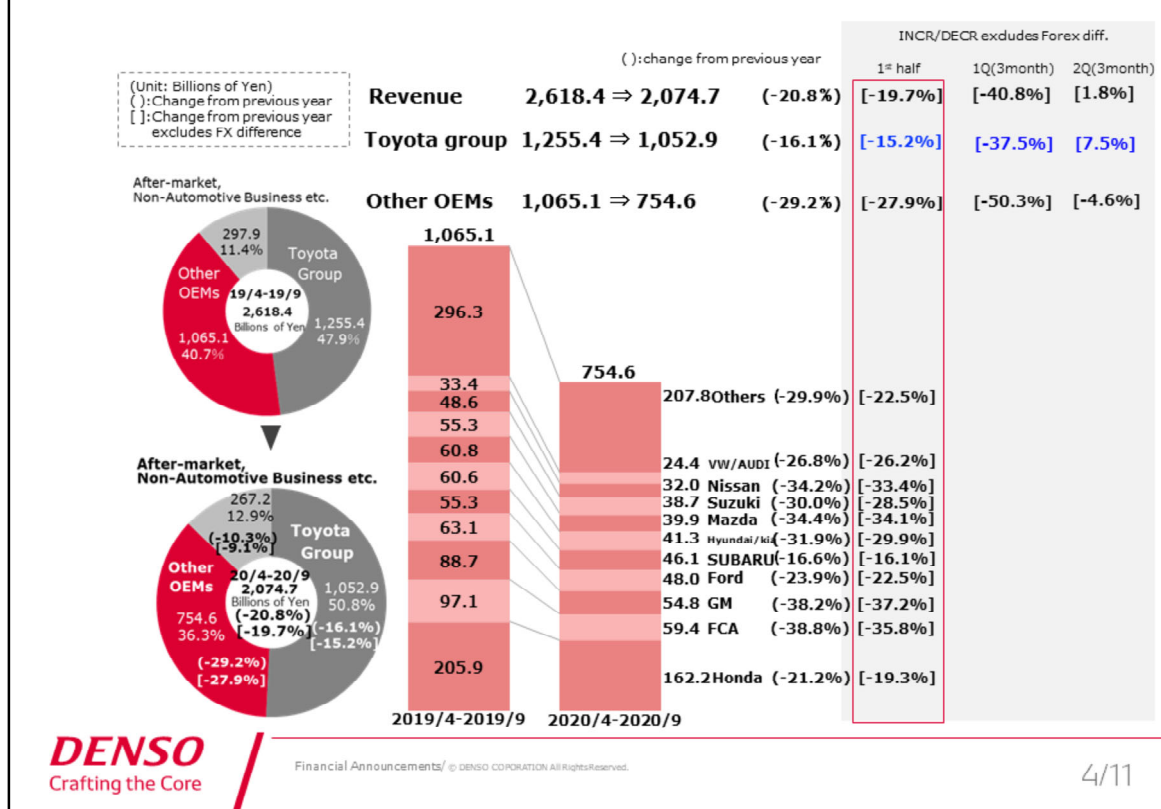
(Unit: Billions of Yen)
( ):Change from previous year
[ ]:Change from previous year excludes FX difference

( ):change from previous year

INCR/DECR excludes Forex diff.

| | | | 1st half | 1Q(3month) | 2Q(3month) |
|---|---|---|---|---|---|
| Revenue | 2,618.4 ⇒ 2,074.7 | (-20.8%) | [-19.7%] | [-40.8%] | [1.8%] |
| Toyota group | 1,255.4 ⇒ 1,052.9 | (-16.1%) | [-15.2%] | [-37.5%] | [7.5%] |
| Other OEMs | 1,065.1 ⇒ 754.6 | (-29.2%) | [-27.9%] | [-50.3%] | [-4.6%] |

After-market, Non-Automotive Business etc.
297.9
11.4%
Toyota Group
Other OEMs
19/4-19/9
2,618.4
Billions of Yen
1,255.4
47.9%
1,065.1
40.7%

After-market, Non-Automotive Business etc.
267.2
12.9%
(-10.3%)
[-9.1%]
Toyota Group
Other OEMs
20/4-20/9
2,074.7
Billions of Yen
(-20.8%)
[-19.7%]
1,052.9
50.8%
(-16.1%)
[-15.2%]
754.6
36.3%
(-29.2%)
[-27.9%]

1,065.1
296.3
33.4
48.6
55.3
60.8
60.6
55.3
63.1
88.7
97.1
205.9
2019/4-2019/9

754.6
2020/4-2020/9

207.8 Others (-29.9%) [-22.5%]
24.4 VW/AUDI (-26.8%) [-26.2%]
32.0 Nissan (-34.2%) [-33.4%]
38.7 Suzuki (-30.0%) [-28.5%]
39.9 Mazda (-34.4%) [-34.1%]
41.3 Hyundai/kia (-31.9%) [-29.9%]
46.1 SUBARU (-16.6%) [-16.1%]
48.0 Ford (-23.9%) [-22.5%]
54.8 GM (-38.2%) [-37.2%]
59.4 FCA (-38.8%) [-35.8%]
162.2 Honda (-21.2%) [-19.3%]

DENSO
Crafting the Core

Financial Announcements/ © DENSO CORPORATION All Rights Reserved.

4/11